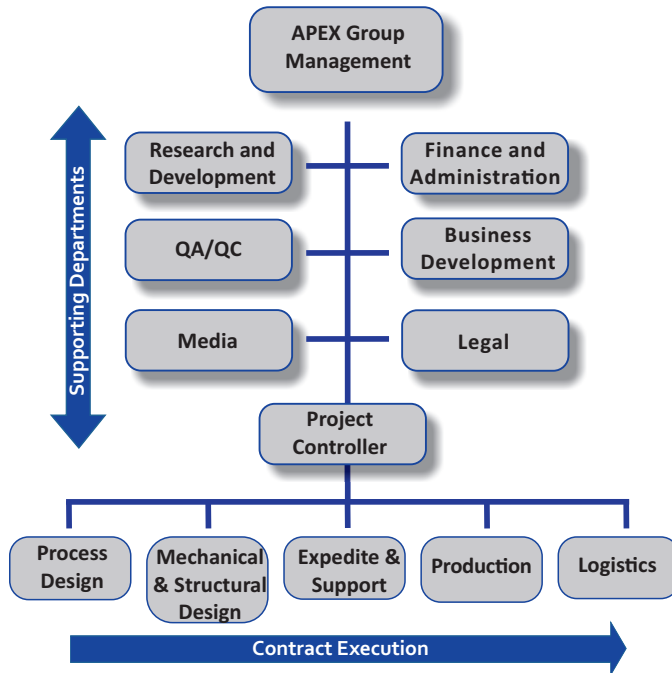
APEX Group Management

Supporting Departments

Research and Development

Finance and Administration

QA/QC

Business Development

Media

Legal

Project Controller

Process Design

Mechanical & Structural Design

Expedite & Support

Production

Logistics

Contract Execution